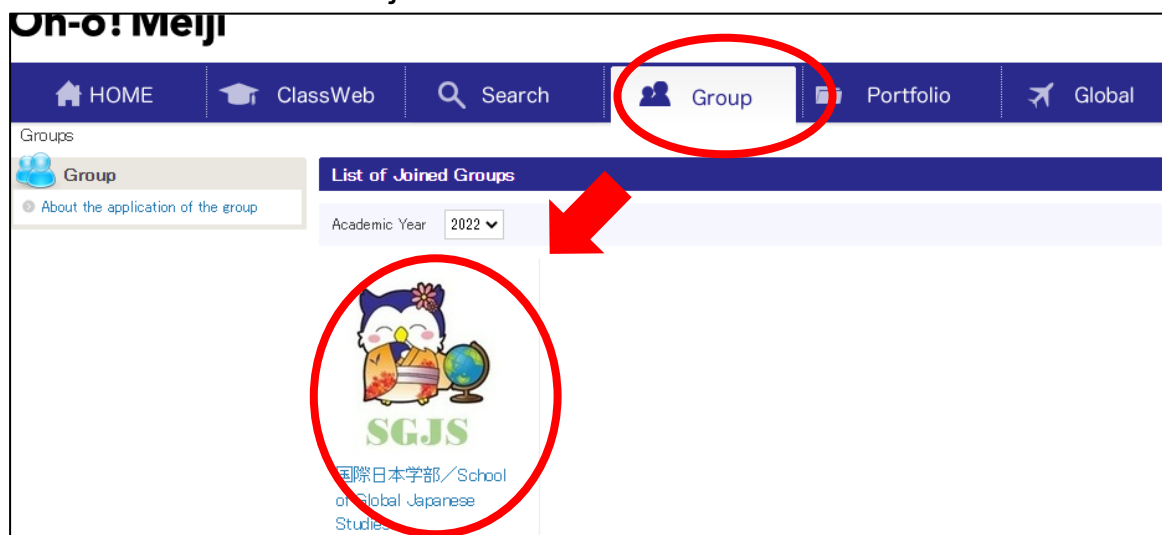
Oh-o! Meiji

HOME ClassWeb Search Group Portfolio Global

Groups

Group

About the application of the group

List of Joined Groups

Academic Year 2022

SGJS

国際日本学部／School of Global Japanese Studies